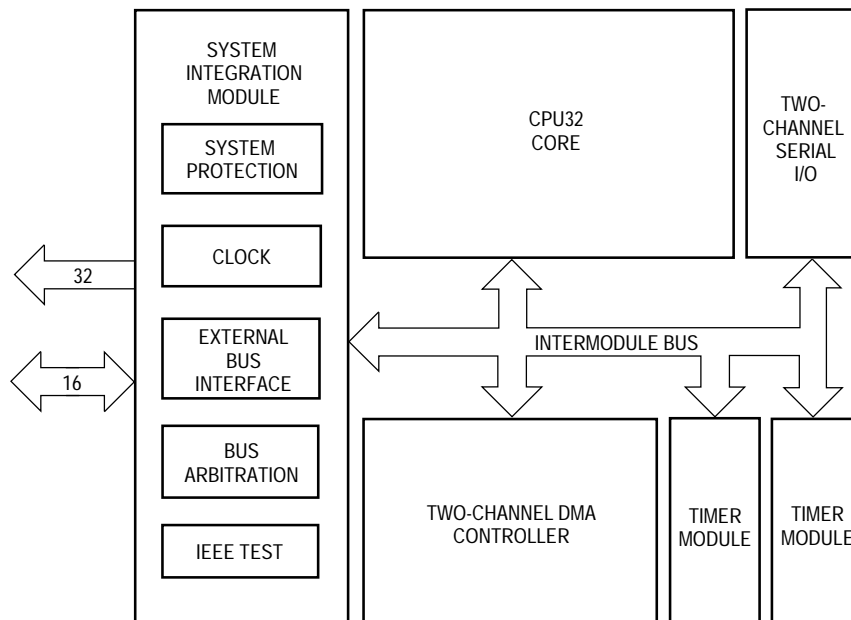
SYSTEM INTEGRATION MODULE

SYSTEM PROTECTION

CLOCK

EXTERNAL BUS INTERFACE

BUS ARBITRATION

IEEE TEST

32

16

CPU32 CORE

TWO-CHANNEL SERIAL I/O

INTERMODULE BUS

TWO-CHANNEL DMA CONTROLLER

TIMER MODULE

TIMER MODULE